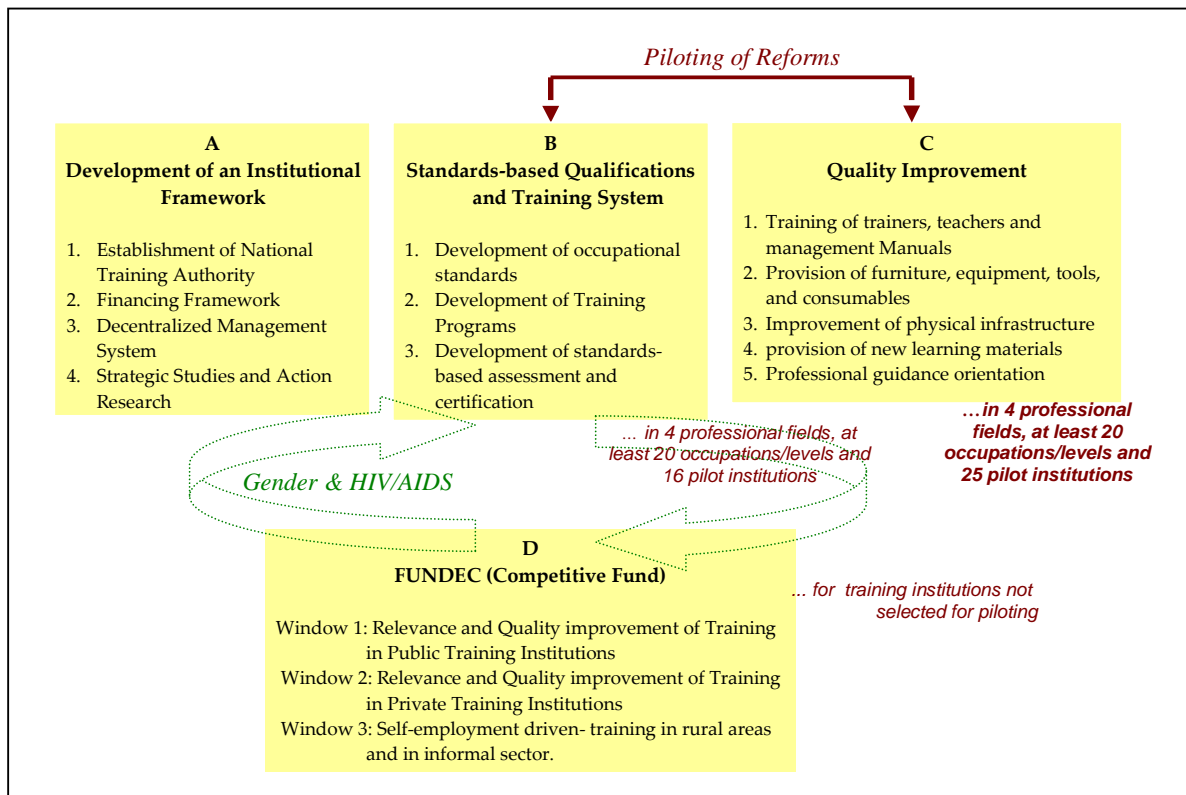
Piloting of Reforms

A
Development of an Institutional Framework

1. Establishment of National Training Authority
2. Financing Framework
3. Decentralized Management System
4. Strategic Studies and Action Research

B
Standards-based Qualifications and Training System

1. Development of occupational standards
2. Development of Training Programs
3. Development of standards-based assessment and certification

C
Quality Improvement

1. Training of trainers, teachers and management Manuals
2. Provision of furniture, equipment, tools, and consumables
3. Improvement of physical infrastructure
4. provision of new learning materials
5. Professional guidance orientation

…in 4 professional fields, at least 20 occupations/levels and 25 pilot institutions

... in 4 professional fields, at least 20 occupations/levels and 16 pilot institutions

Gender & HIV/AIDS

D
FUNDEC (Competitive Fund)

Window 1: Relevance and Quality improvement of Training in Public Training Institutions
Window 2: Relevance and Quality improvement of Training in Private Training Institutions
Window 3: Self-employment driven- training in rural areas and in informal sector.

... for training institutions not selected for piloting